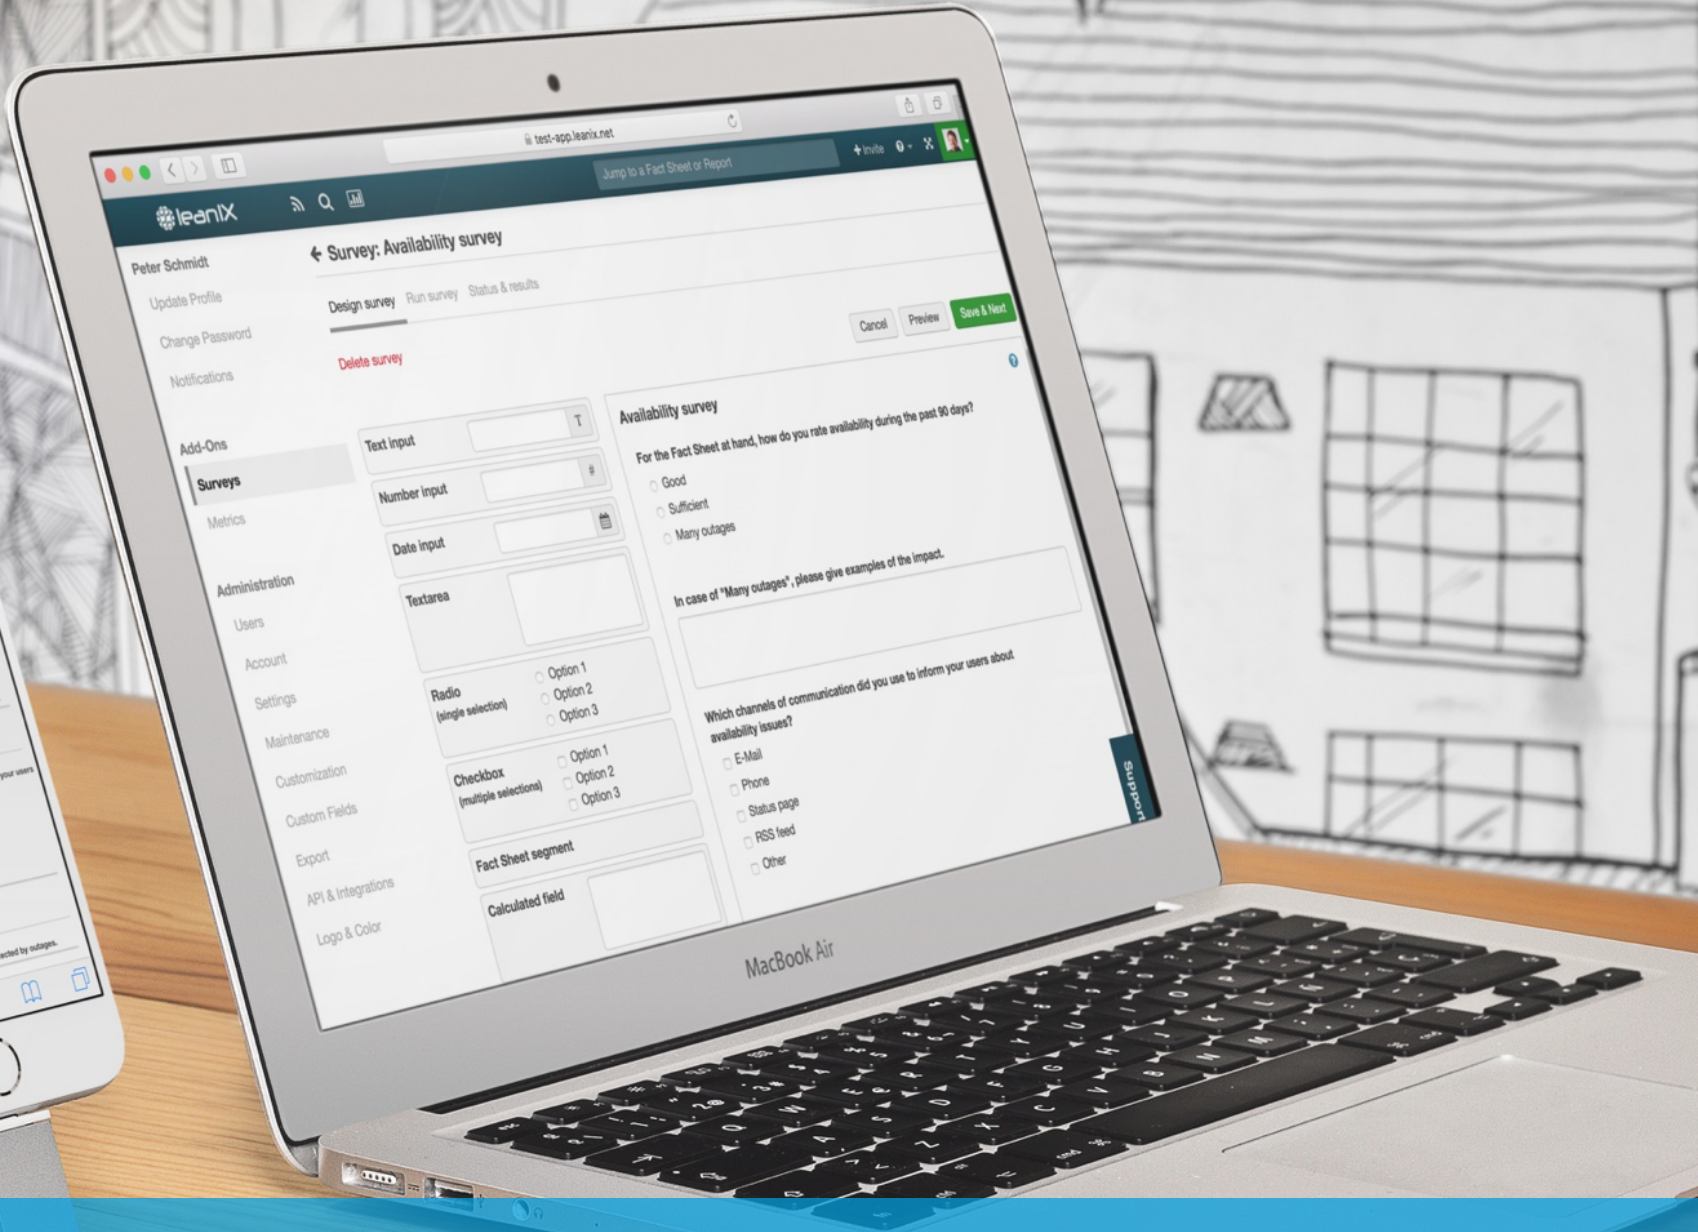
test-app.leanix.net

Jump to a Fact Sheet or Report

+ Invite

leanIX

Peter Schmidt

Update Profile

Change Password

Notifications

Add-Ons

Surveys

Metrics

Administration

Users

Account

Settings

Maintenance

Customization

Custom Fields

Export

API & Integrations

Logo & Color

← Survey: Availability survey

Design survey Run survey Status & results

Cancel Preview Save & Next

Delete survey

Text input

Number input

Date input

Textarea

Radio (single selection)

Option 1
Option 2
Option 3

Checkbox (multiple selections)

Option 1
Option 2
Option 3

Fact Sheet segment

Calculated field

Availability survey

For the Fact Sheet at hand, how do you rate availability during the past 90 days?

Good
Sufficient
Many outages

In case of "Many outages", please give examples of the impact.

Which channels of communication did you use to inform your users about availability issues?

E-Mail
Phone
Status page
RSS feed
Other

Support

your users

ected by outages.

MacBook Air